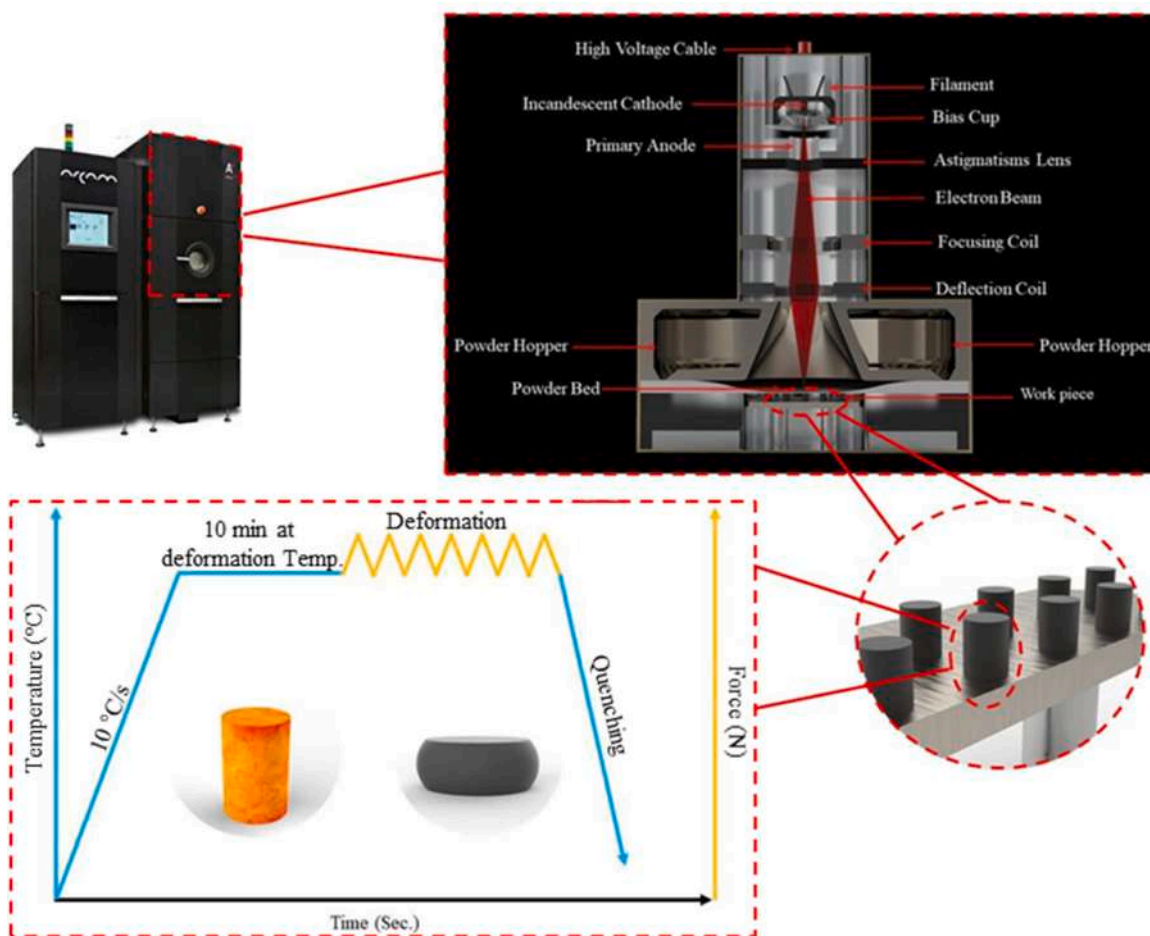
High Voltage Cable
Filament
Incandescent Cathode
Bias Cup
Primary Anode
Astigmatisms Lens
Electron Beam
Focusing Coil
Deflection Coil
Powder Hopper
Powder Hopper
Powder Bed
Work piece

10 min at deformation Temp.
Deformation
Temperature (°C)
10 °C/s
Quenching
Force (N)
Time (Sec.)